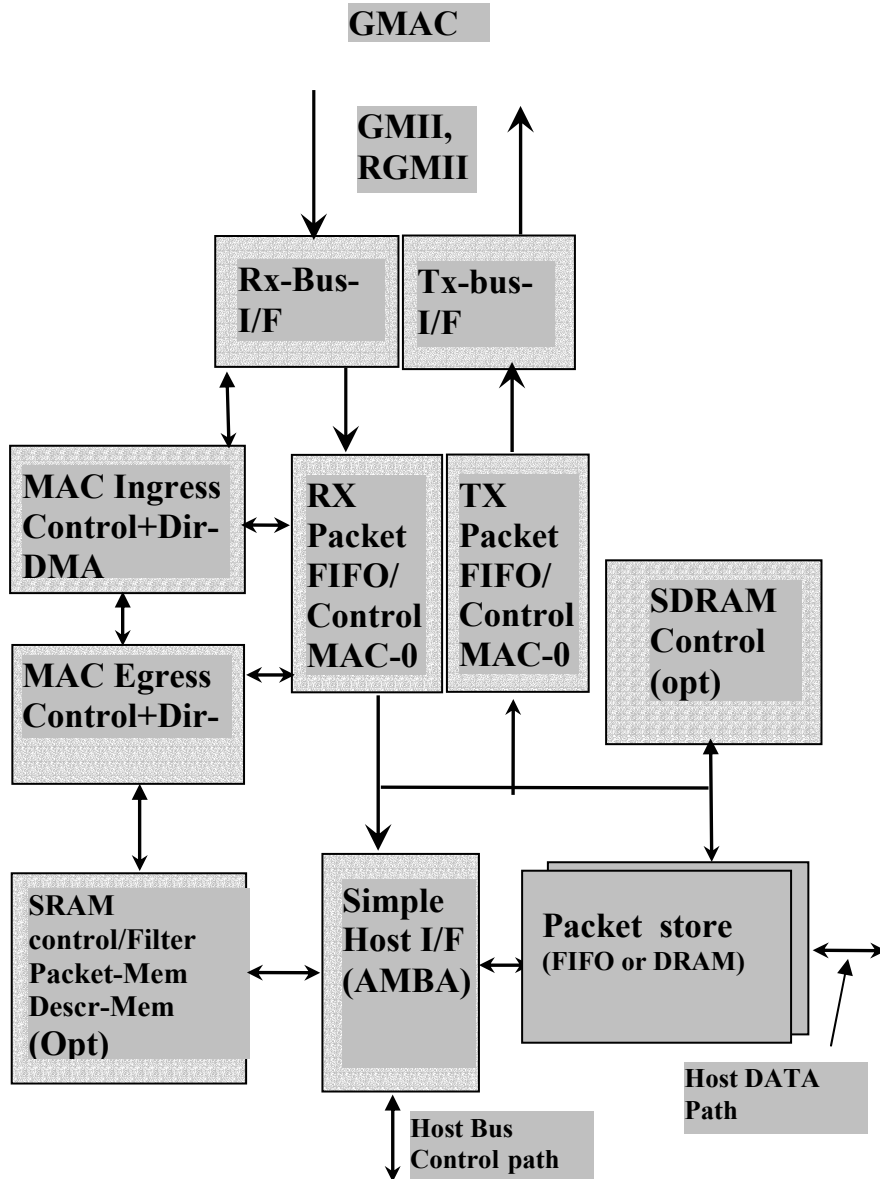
GMAC

GMII, RGMII

Rx-Bus-I/F

Tx-bus-I/F

MAC Ingress Control+Dir-DMA

RX Packet FIFO/ Control MAC-0

TX Packet FIFO/ Control MAC-0

SDRAM Control (opt)

MAC Egress Control+Dir-

SRAM control/Filter Packet-Mem Descr-Mem (Opt)

Simple Host I/F (AMBA)

Packet store (FIFO or DRAM)

Host DATA Path

Host Bus Control path